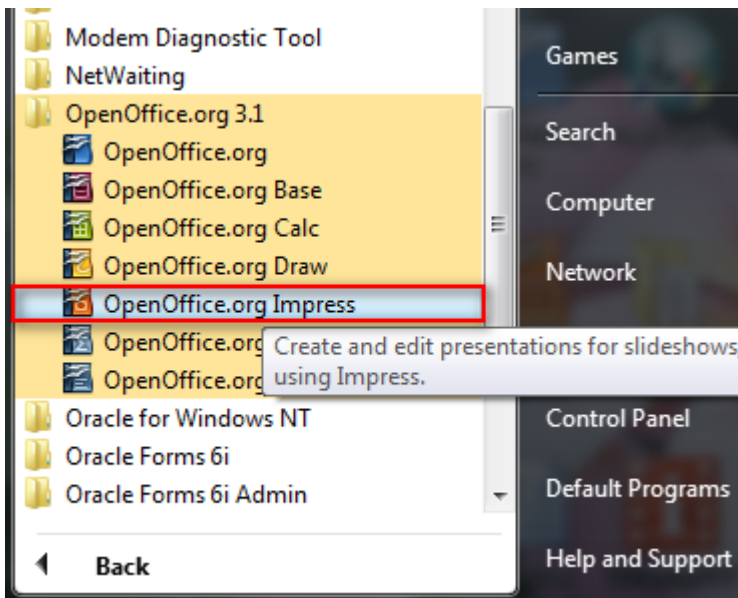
Modem Diagnostic Tool
NetWaiting
OpenOffice.org 3.1
OpenOffice.org
OpenOffice.org Base
OpenOffice.org Calc
OpenOffice.org Draw
OpenOffice.org Impress
OpenOffice.org
OpenOffice.org
Create and edit presentations for slideshows using Impress.
Oracle for Windows NT
Oracle Forms 6i
Oracle Forms 6i Admin
Back

Games
Search
Computer
Network
Control Panel
Default Programs
Help and Support